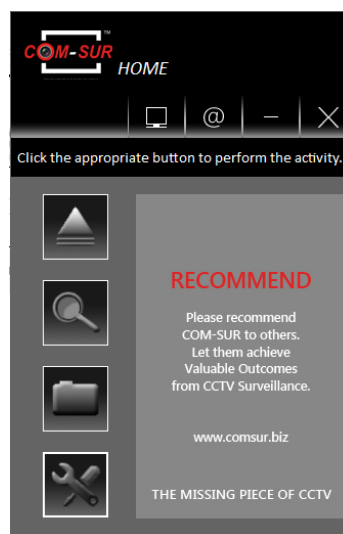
COM-SUR™
HOME

@

Click the appropriate button to perform the activity.

RECOMMEND

Please recommend COM-SUR to others. Let them achieve Valuable Outcomes from CCTV Surveillance.

www.comsur.biz

THE MISSING PIECE OF CCTV